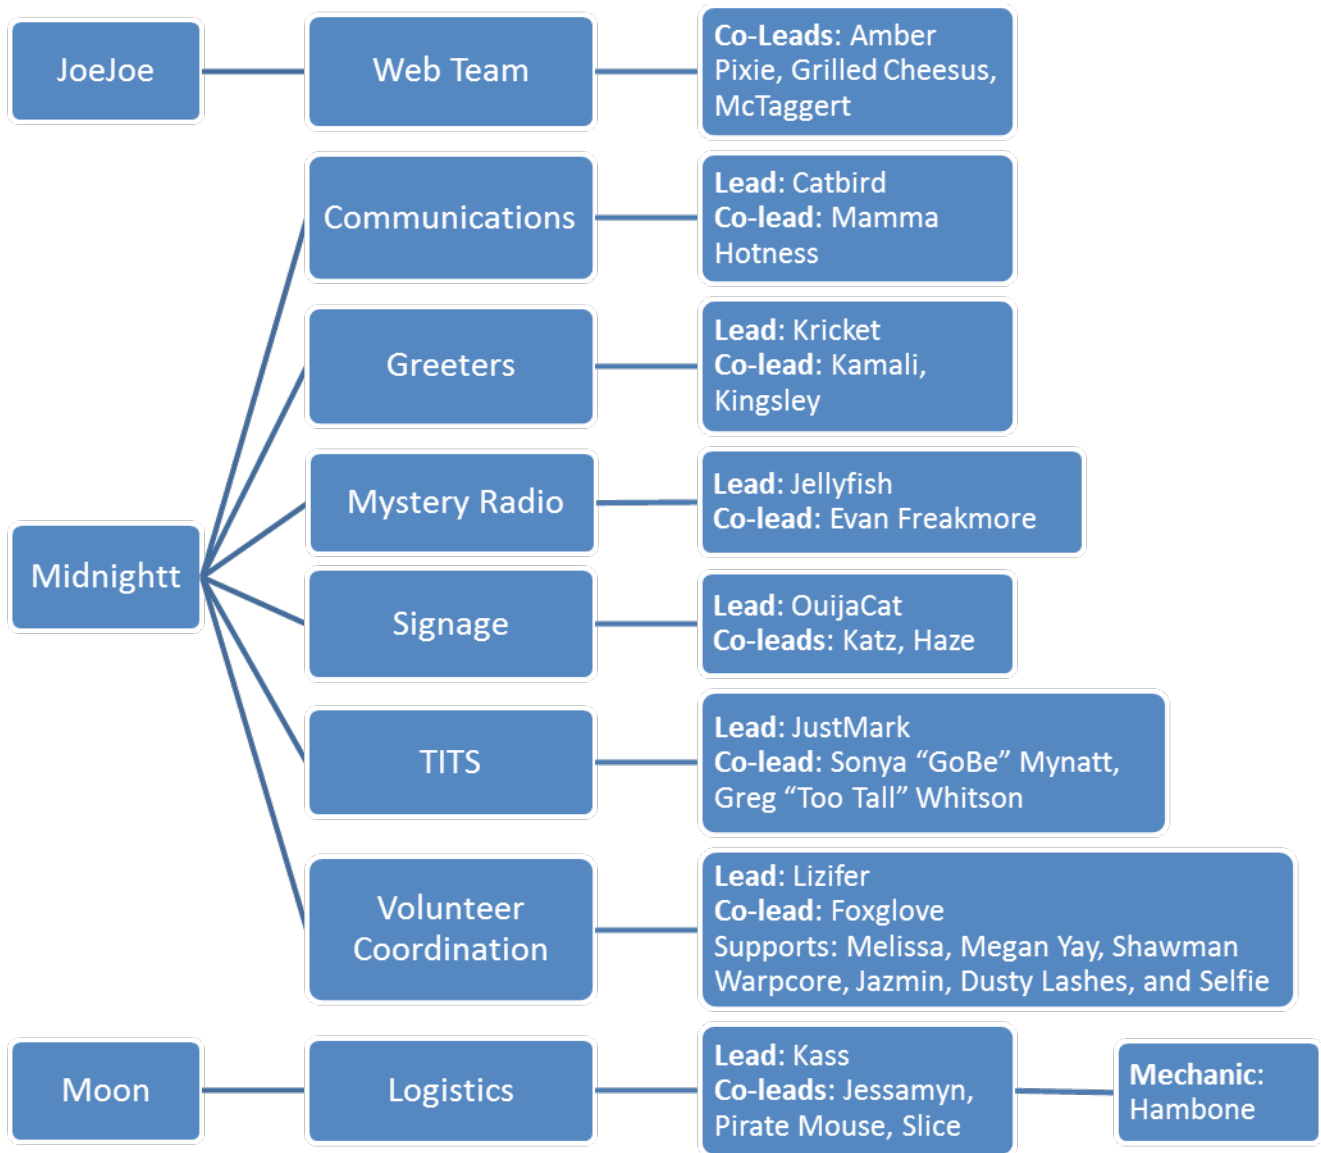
JoeJoe

Web Team

**Co-Leads**: Amber Pixie, Grilled Cheesus, McTaggert

Midnightt

Communications

**Lead**: Catbird
**Co-lead**: Mamma Hotness

Greeters

**Lead**: Kricket
**Co-lead**: Kamali, Kingsley

Mystery Radio

**Lead**: Jellyfish
**Co-lead**: Evan Freakmore

Signage

**Lead**: OuijaCat
**Co-leads**: Katz, Haze

TITS

**Lead**: JustMark
**Co-lead**: Sonya “GoBe” Mynatt, Greg “Too Tall” Whitson

Volunteer Coordination

**Lead**: Lizifer
**Co-lead**: Foxglove
Supports: Melissa, Megan Yay, Shawman Warpcore, Jazmin, Dusty Lashes, and Selfie

Moon

Logistics

**Lead**: Kass
**Co-leads**: Jessamyn, Pirate Mouse, Slice

**Mechanic**: Hambone